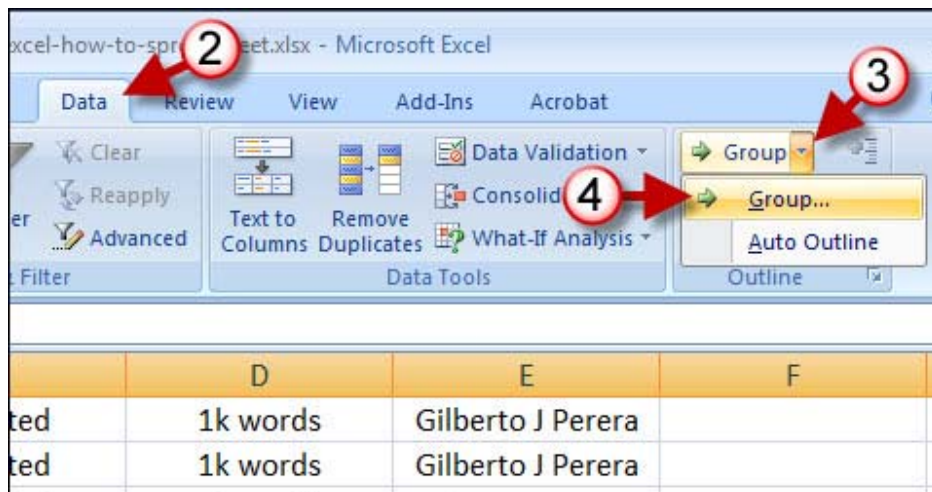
xcel-how-to-spr 2 eet.xlsx - Microsoft Excel

Data Review View Add-Ins Acrobat 3

Clear
Reapply
er Advanced
Filter

Text to Columns
Remove Duplicates
Data Validation
Consolid 4
What-If Analysis
Data Tools

Group
Group...
Auto Outline
Outline

| | D | E | F |
|---|---|---|---|
| ted | 1k words | Gilberto J Perera | |
| ted | 1k words | Gilberto J Perera | |